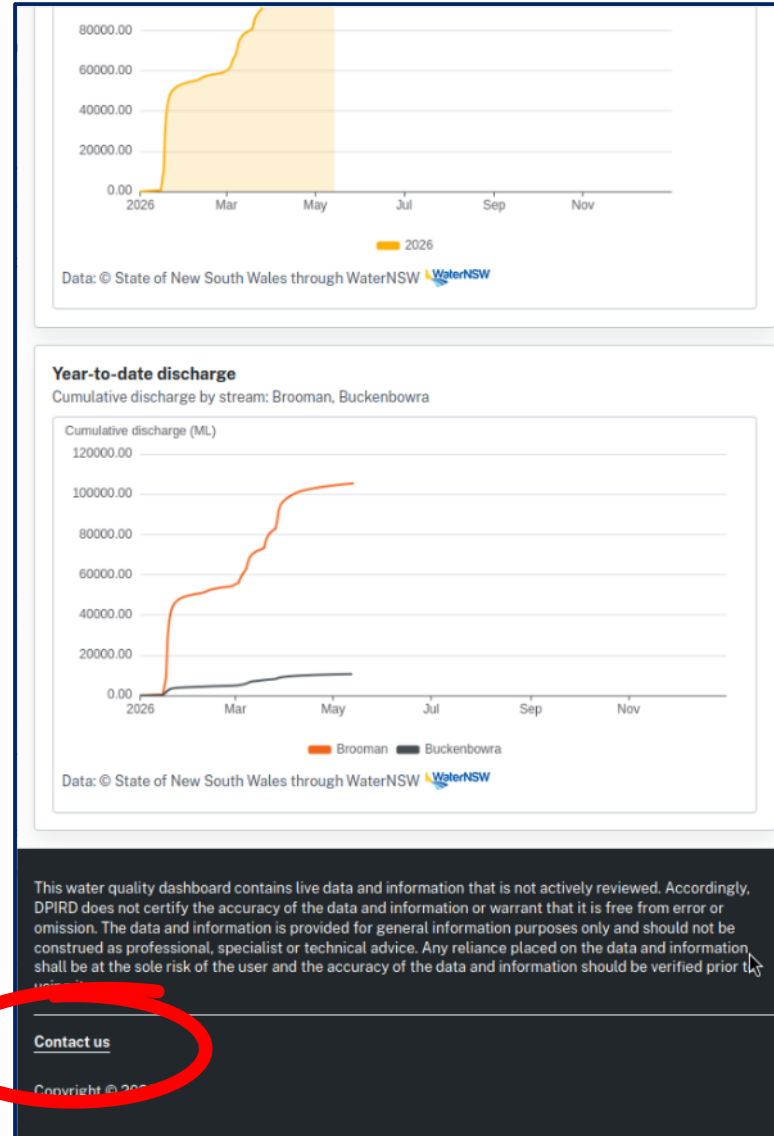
80000.00
60000.00
40000.00
20000.00
0.00
2026 Mar May Jul Sep Nov

2026

Data: © State of New South Wales through WaterNSW WaterNSW

Year-to-date discharge
Cumulative discharge by stream: Brooman, Buckenbowra

Cumulative discharge (ML)
120000.00
100000.00
80000.00
60000.00
40000.00
20000.00
0.00
2026 Mar May Jul Sep Nov

Brooman Buckenbowra

Data: © State of New South Wales through WaterNSW WaterNSW

This water quality dashboard contains live data and information that is not actively reviewed. Accordingly, DPIRD does not certify the accuracy of the data and information or warrant that it is free from error or omission. The data and information is provided for general information purposes only and should not be construed as professional, specialist or technical advice. Any reliance placed on the data and information shall be at the sole risk of the user and the accuracy of the data and information should be verified prior t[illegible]

Contact us

Copyright © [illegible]